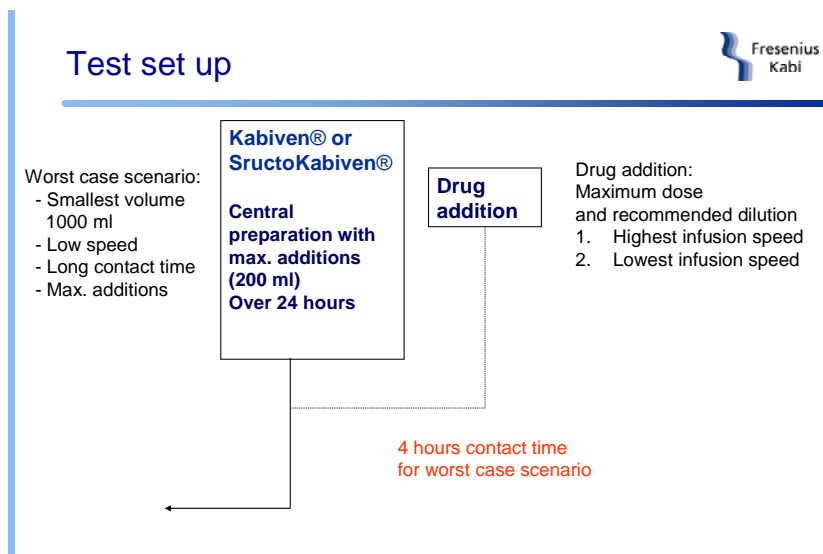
Test set up

Fresenius Kabi

Worst case scenario:
- Smallest volume 1000 ml
- Low speed
- Long contact time
- Max. additions

Kabiven® or SructoKabiven®

Central preparation with max. additions (200 ml) Over 24 hours

Drug addition

Drug addition:
Maximum dose and recommended dilution
1. Highest infusion speed
2. Lowest infusion speed

4 hours contact time for worst case scenario